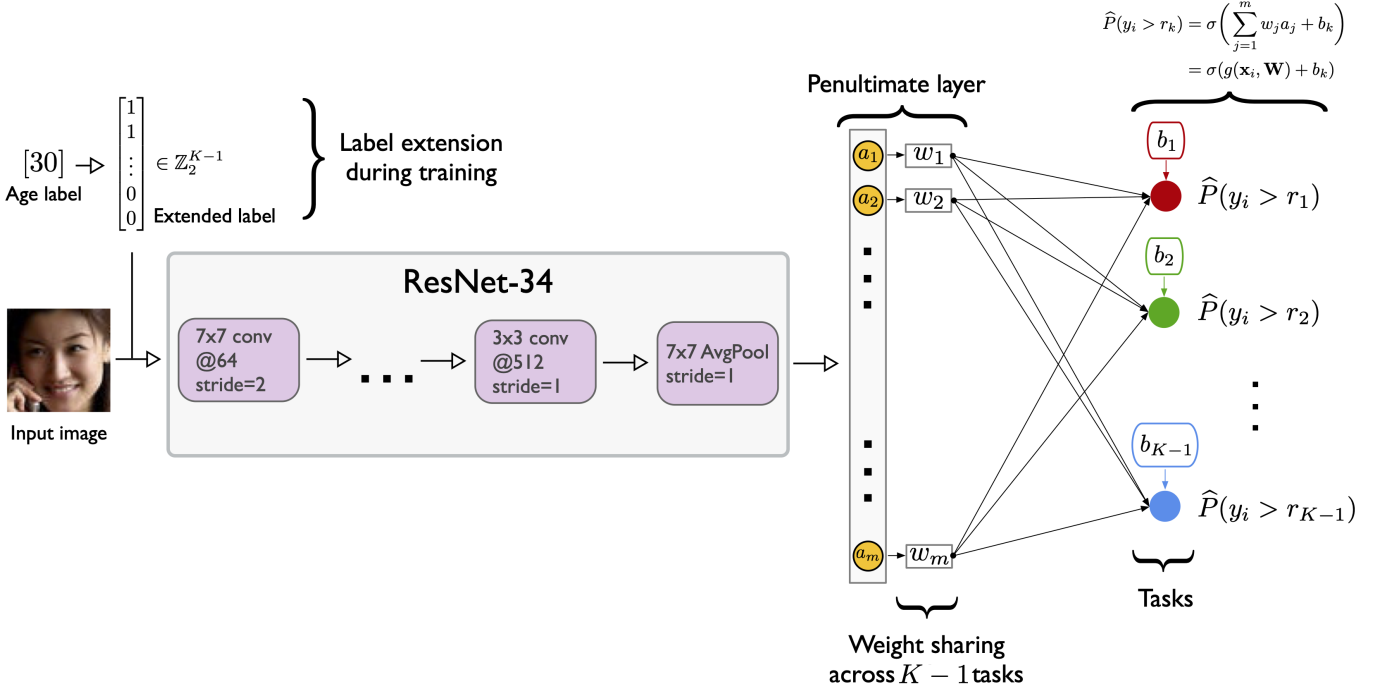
$\widehat{P}(y_i > r_k) = \sigma\left(\sum_{j=1}^{m} w_j a_j + b_k\right)$
$= \sigma(g(\mathbf{x}_i, \mathbf{W}) + b_k)$

Penultimate layer

$[30]$
Age label

$\begin{bmatrix}1\\1\\\vdots\\0\\0\end{bmatrix} \in \mathbb{Z}_2^{K-1}$
Extended label

Label extension during training

ResNet-34

7x7 conv
@64
stride=2

. . .

3x3 conv
@512
stride=1

7x7 AvgPool
stride=1

Input image

$a_1$ $w_1$
$a_2$ $w_2$
$a_m$ $w_m$

$b_1$
$\widehat{P}(y_i > r_1)$
$b_2$
$\widehat{P}(y_i > r_2)$
$b_{K-1}$
$\widehat{P}(y_i > r_{K-1})$

Tasks

Weight sharing across $K-1$ tasks